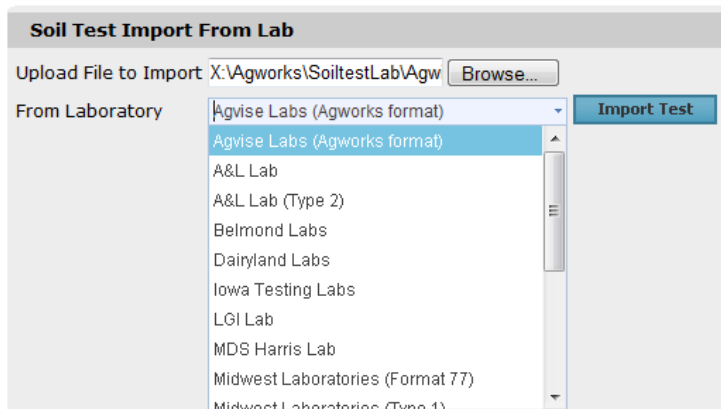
Soil Test Import From Lab

Upload File to Import X:\Agworks\SoiltestLab\Agw Browse...

From Laboratory Agvise Labs (Agworks format) Import Test

Agvise Labs (Agworks format)
A&L Lab
A&L Lab (Type 2)
Belmond Labs
Dairyland Labs
Iowa Testing Labs
LGI Lab
MDS Harris Lab
Midwest Laboratories (Format 77)
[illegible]